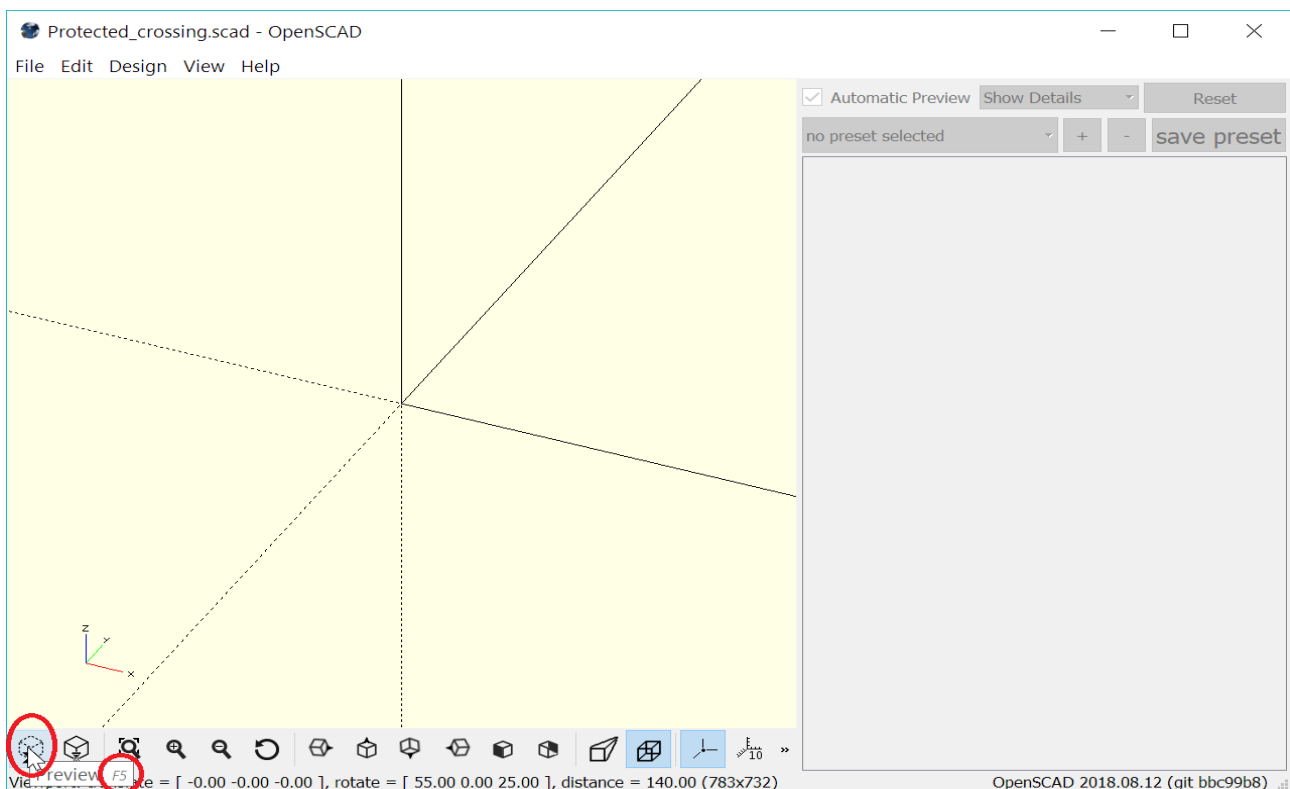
Protected_crossing.scad - OpenSCAD

File Edit Design View Help

Automatic Preview Show Details Reset

no preset selected + - save preset

z y x

10 »

Preview F5

Vie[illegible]ate = [ -0.00 -0.00 -0.00 ], rotate = [ 55.00 0.00 25.00 ], distance = 140.00 (783x732)

OpenSCAD 2018.08.12 (git bbc99b8)